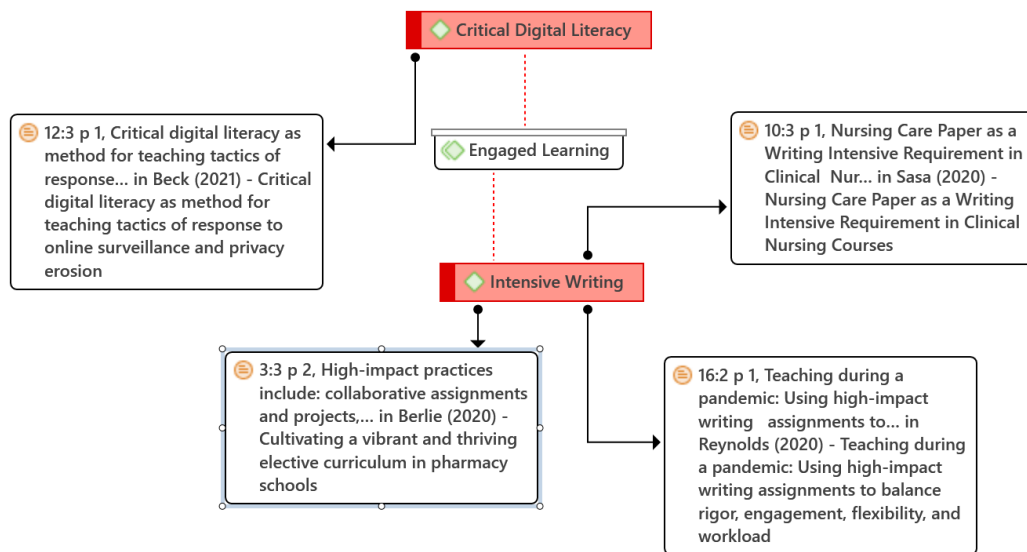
Critical Digital Literacy

12:3 p 1, Critical digital literacy as method for teaching tactics of response... in Beck (2021) - Critical digital literacy as method for teaching tactics of response to online surveillance and privacy erosion

Engaged Learning

10:3 p 1, Nursing Care Paper as a Writing Intensive Requirement in Clinical Nur... in Sasa (2020) - Nursing Care Paper as a Writing Intensive Requirement in Clinical Nursing Courses

Intensive Writing

3:3 p 2, High-impact practices include: collaborative assignments and projects,... in Berlie (2020) - Cultivating a vibrant and thriving elective curriculum in pharmacy schools

16:2 p 1, Teaching during a pandemic: Using high-impact writing assignments to... in Reynolds (2020) - Teaching during a pandemic: Using high-impact writing assignments to balance rigor, engagement, flexibility, and workload